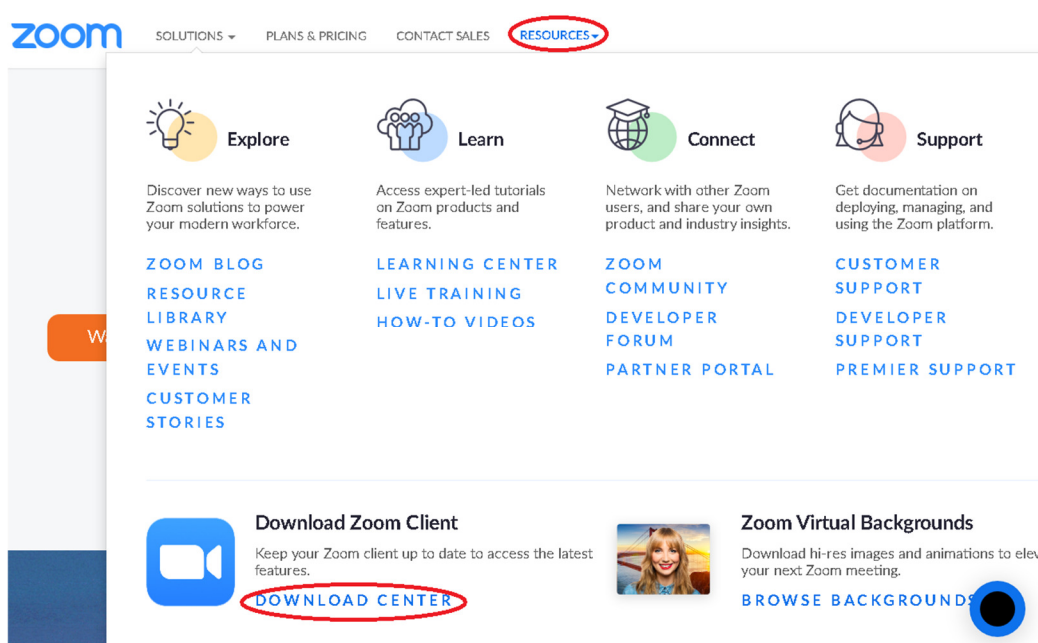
zoom SOLUTIONS PLANS & PRICING CONTACT SALES RESOURCES

Explore

Discover new ways to use Zoom solutions to power your modern workforce.

ZOOM BLOG
RESOURCE LIBRARY
WEBINARS AND EVENTS
CUSTOMER STORIES

Learn

Access expert-led tutorials on Zoom products and features.

LEARNING CENTER
LIVE TRAINING
HOW-TO VIDEOS

Connect

Network with other Zoom users, and share your own product and industry insights.

ZOOM COMMUNITY
DEVELOPER FORUM
PARTNER PORTAL

Support

Get documentation on deploying, managing, and using the Zoom platform.

CUSTOMER SUPPORT
DEVELOPER SUPPORT
PREMIER SUPPORT

W

Download Zoom Client

Keep your Zoom client up to date to access the latest features.

DOWNLOAD CENTER

Zoom Virtual Backgrounds

Download hi-res images and animations to ele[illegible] your next Zoom meeting.

BROWSE BACKGROUNDS